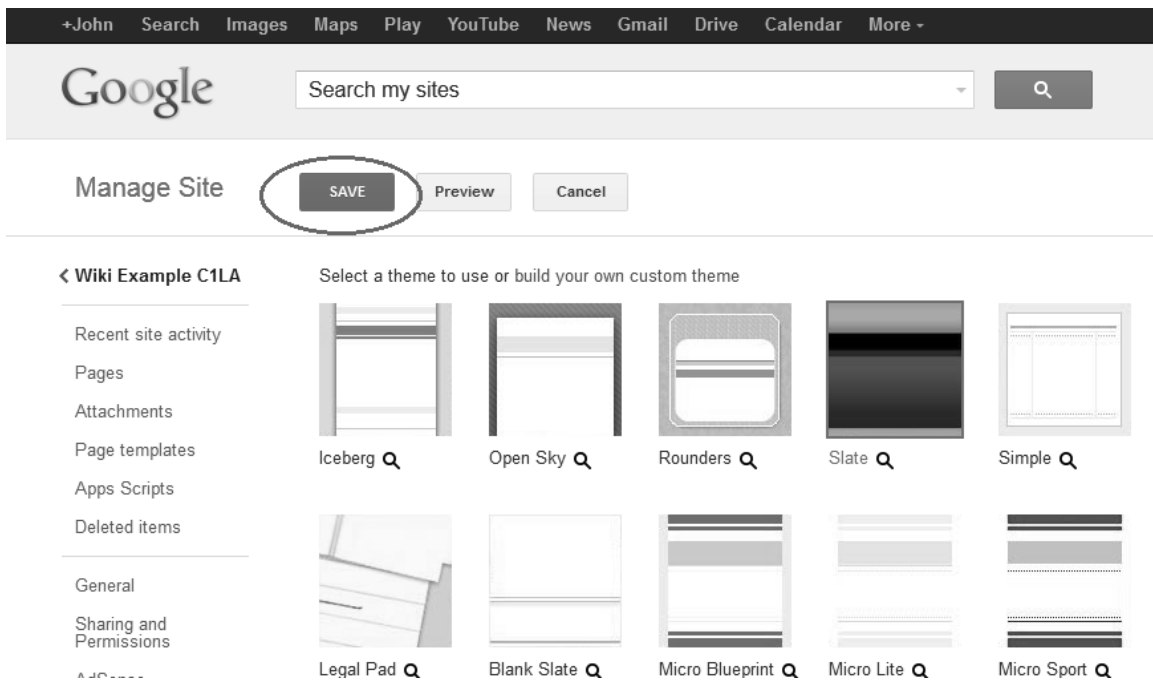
+John Search Images Maps Play YouTube News Gmail Drive Calendar More -

Google

Search my sites

Manage Site

SAVE

Preview

Cancel

‹ Wiki Example C1LA

Recent site activity

Pages

Attachments

Page templates

Apps Scripts

Deleted items

General

Sharing and Permissions

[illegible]

Select a theme to use or build your own custom theme

Iceberg

Open Sky

Rounders

Slate

Simple

Legal Pad

Blank Slate

Micro Blueprint

Micro Lite

Micro Sport